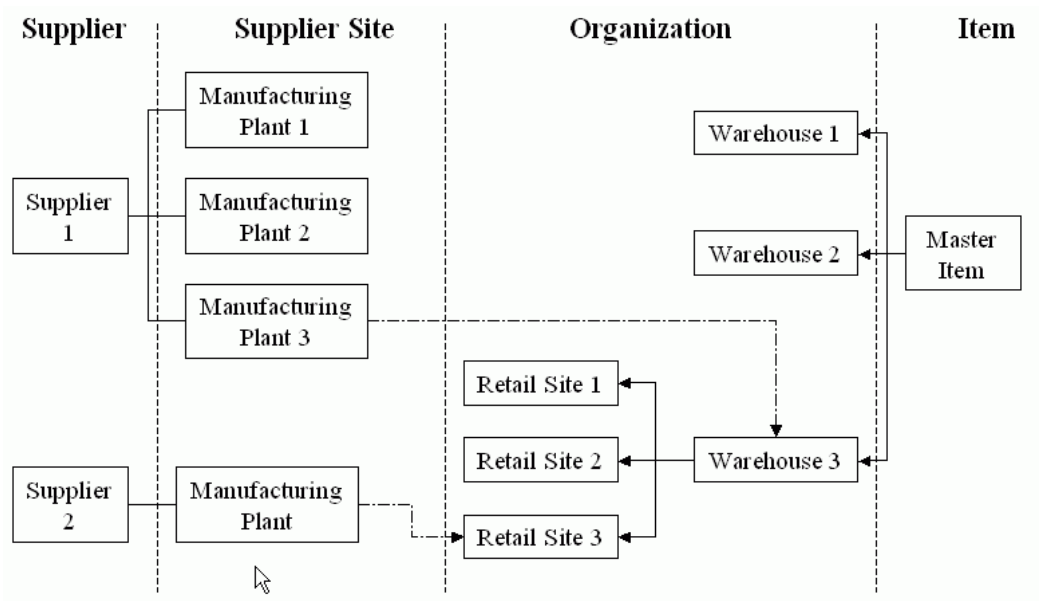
Supplier

Supplier Site

Organization

Item

Manufacturing Plant 1

Warehouse 1

Supplier 1

Manufacturing Plant 2

Warehouse 2

Master Item

Manufacturing Plant 3

Retail Site 1

Retail Site 2

Warehouse 3

Supplier 2

Manufacturing Plant

Retail Site 3